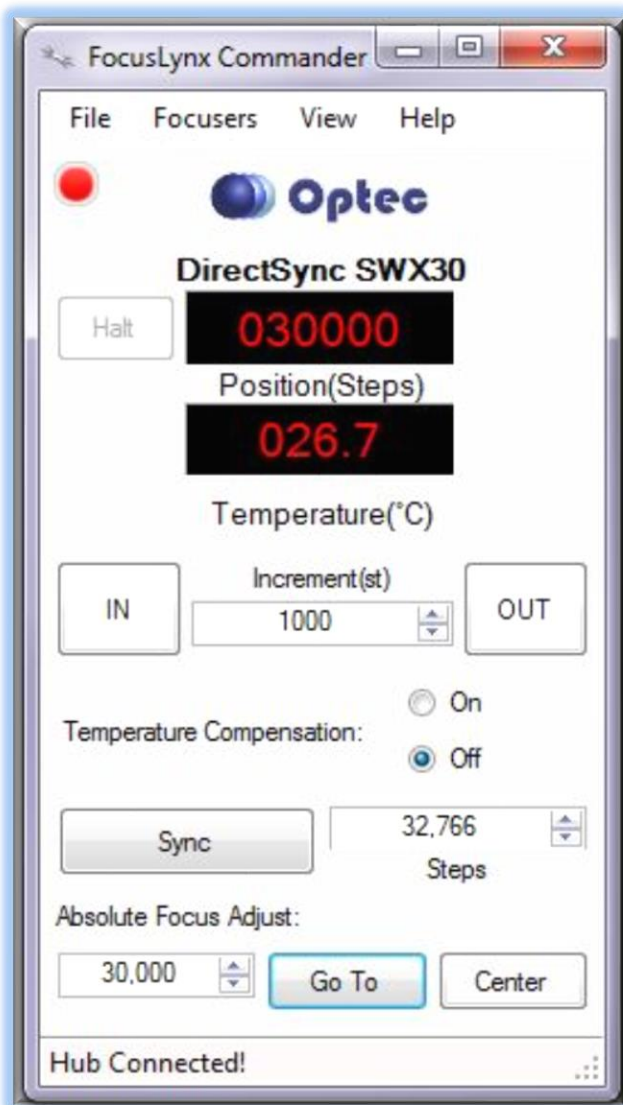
FocusLynx Commander

File Focusers View Help

Optec

DirectSync SWX30

Halt

030000

Position(Steps)

026.7

Temperature(°C)

IN

Increment(st)

1000

OUT

Temperature Compensation:

On

Off

Sync

32,766

Steps

Absolute Focus Adjust:

30,000

Go To

Center

Hub Connected!